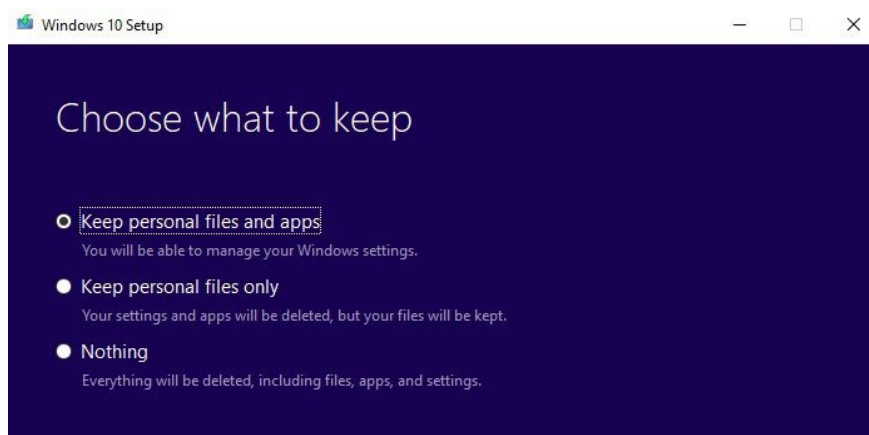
Windows 10 Setup

Choose what to keep

Keep personal files and apps
You will be able to manage your Windows settings.

Keep personal files only
Your settings and apps will be deleted, but your files will be kept.

Nothing
Everything will be deleted, including files, apps, and settings.